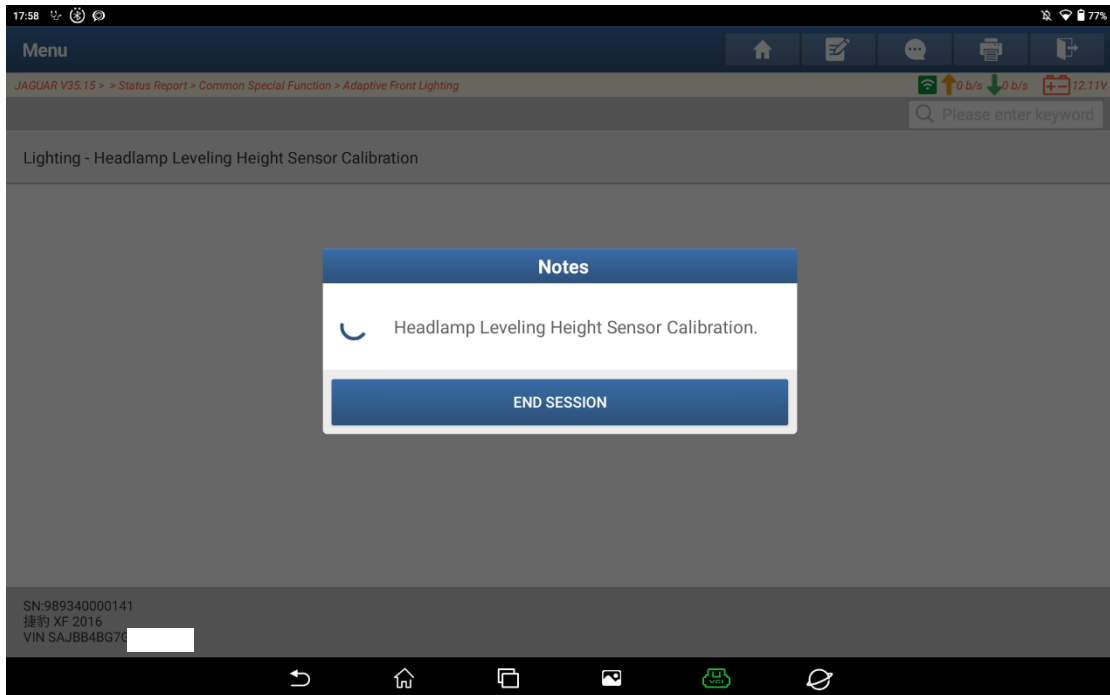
17:58

77%

Menu

JAGUAR V35.15 > > Status Report > Common Special Function > Adaptive Front Lighting

0 b/s 0 b/s 12.11V

Please enter keyword

Lighting - Headlamp Leveling Height Sensor Calibration

Notes

Headlamp Leveling Height Sensor Calibration.

END SESSION

SN:989340000141
捷豹 XF 2016
VIN SAJBB4BG7C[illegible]

VCI